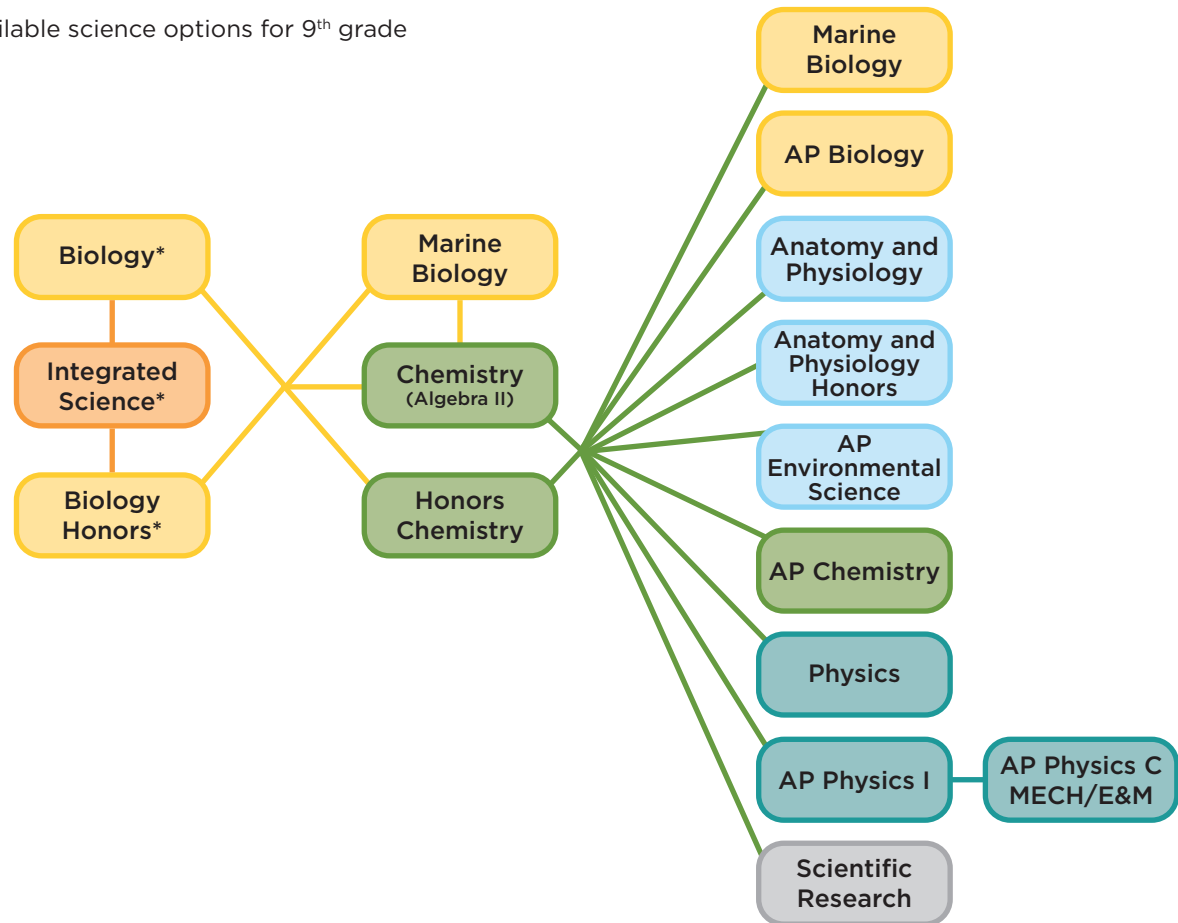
ilable science options for 9$^{th}$ grade

Biology*

Integrated Science*

Biology Honors*

Marine Biology

Chemistry (Algebra II)

Honors Chemistry

Marine Biology

AP Biology

Anatomy and Physiology

Anatomy and Physiology Honors

AP Environmental Science

AP Chemistry

Physics

AP Physics I

AP Physics C MECH/E&M

Scientific Research